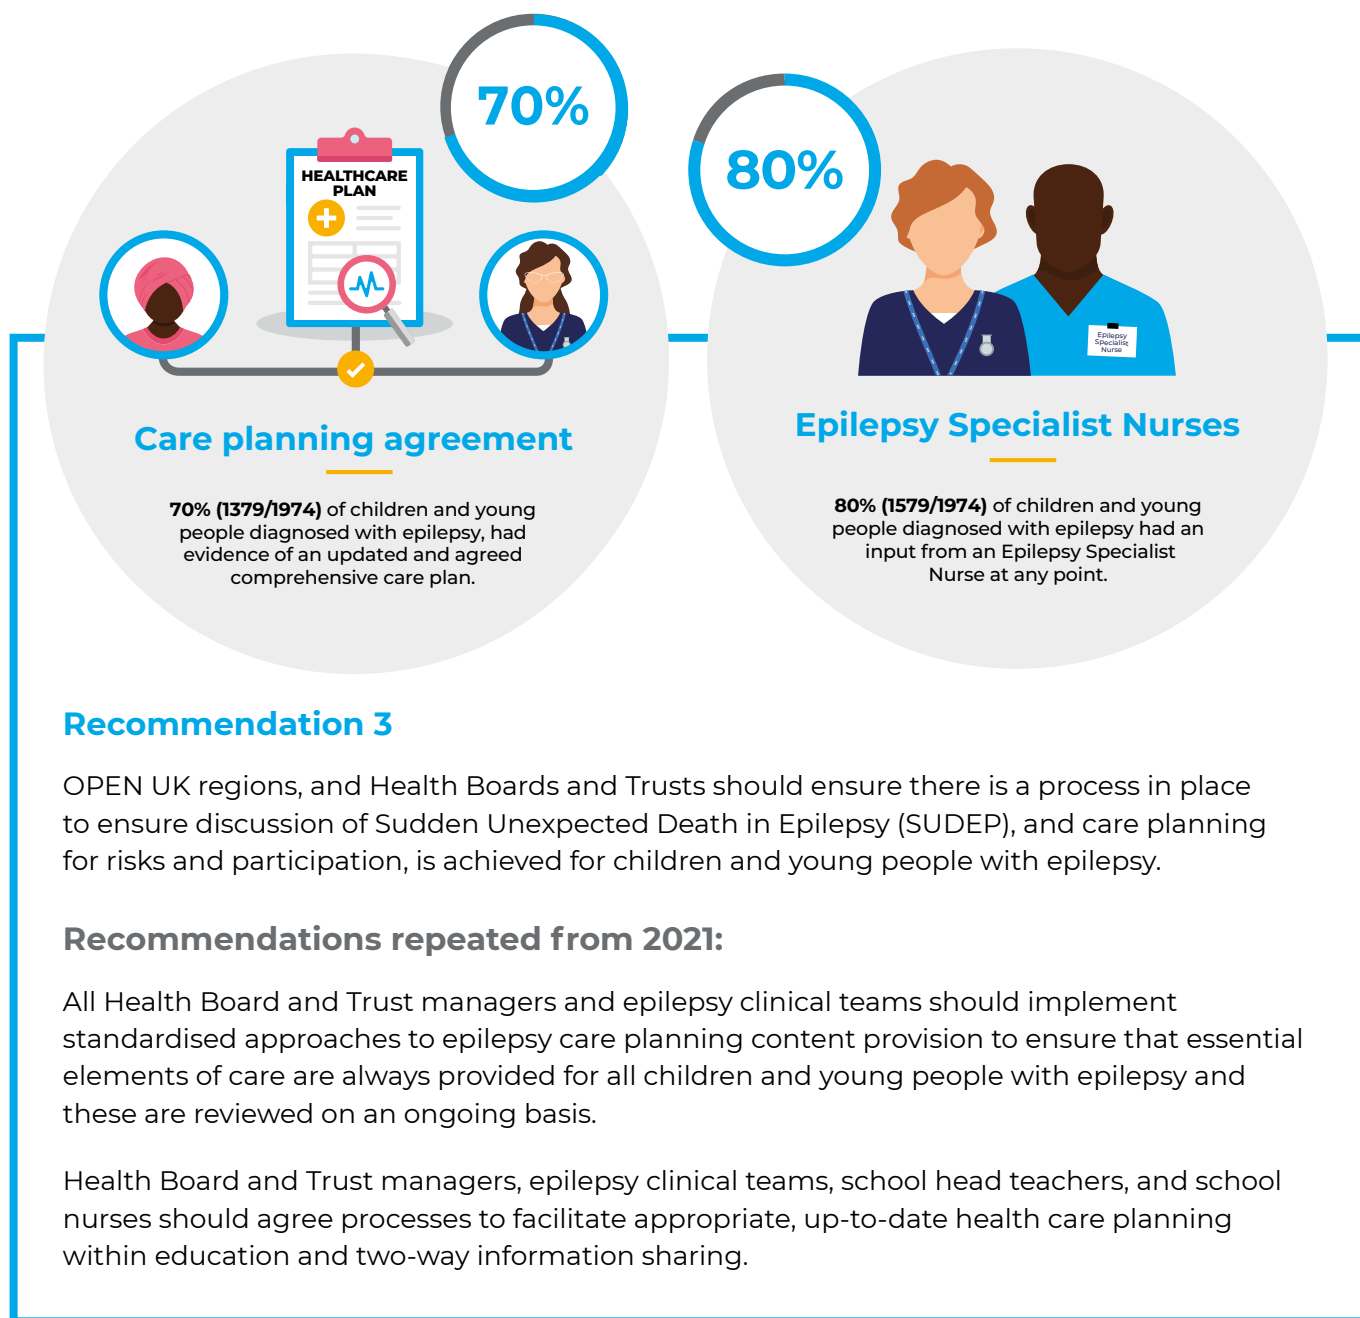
70%

HEALTHCARE PLAN

Care planning agreement

**70% (1379/1974)** of children and young people diagnosed with epilepsy, had evidence of an updated and agreed comprehensive care plan.

80%

Epilepsy Specialist Nurse

Epilepsy Specialist Nurses

**80% (1579/1974)** of children and young people diagnosed with epilepsy had an input from an Epilepsy Specialist Nurse at any point.

Recommendation 3

OPEN UK regions, and Health Boards and Trusts should ensure there is a process in place to ensure discussion of Sudden Unexpected Death in Epilepsy (SUDEP), and care planning for risks and participation, is achieved for children and young people with epilepsy.

Recommendations repeated from 2021:

All Health Board and Trust managers and epilepsy clinical teams should implement standardised approaches to epilepsy care planning content provision to ensure that essential elements of care are always provided for all children and young people with epilepsy and these are reviewed on an ongoing basis.

Health Board and Trust managers, epilepsy clinical teams, school head teachers, and school nurses should agree processes to facilitate appropriate, up-to-date health care planning within education and two-way information sharing.